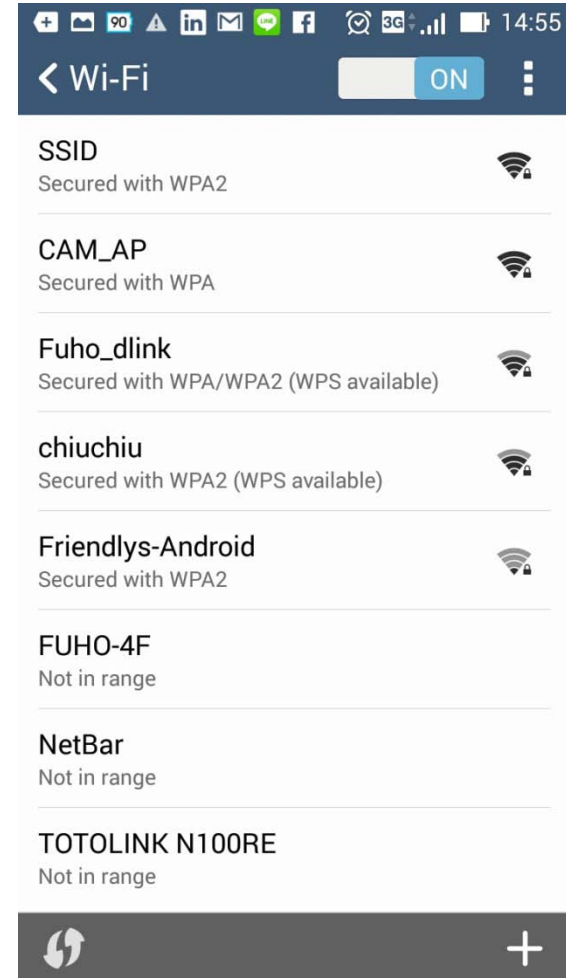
90 3G 14:55

Wi-Fi ON

SSID
Secured with WPA2

CAM_AP
Secured with WPA

Fuho_dlink
Secured with WPA/WPA2 (WPS available)

chiuchiu
Secured with WPA2 (WPS available)

Friendlys-Android
Secured with WPA2

FUHO-4F
Not in range

NetBar
Not in range

TOTOLINK N100RE
Not in range

+